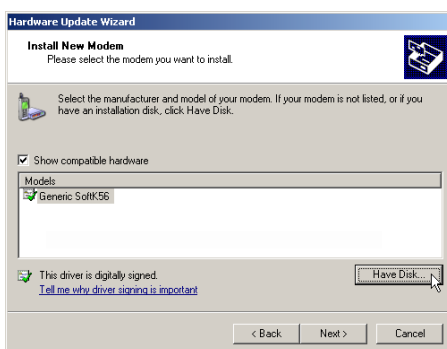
Hardware Update Wizard

Install New Modem
Please select the modem you want to install.

Select the manufacturer and model of your modem. If your modem is not listed, or if you have an installation disk, click Have Disk.

Show compatible hardware

Models
Generic SoftK56

This driver is digitally signed.
Tell me why driver signing is important

Have Disk...

< Back
Next >
Cancel